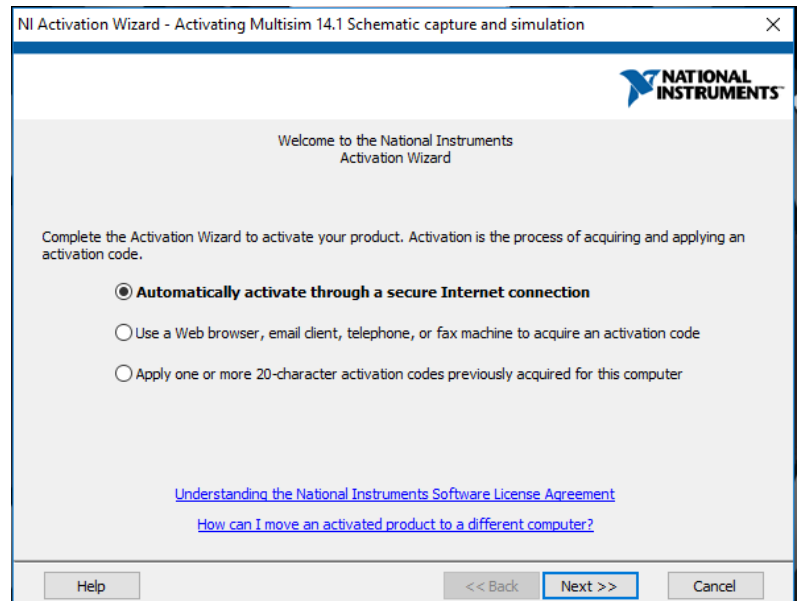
NI Activation Wizard - Activating Multisim 14.1 Schematic capture and simulation

NATIONAL INSTRUMENTS™

Welcome to the National Instruments
Activation Wizard

Complete the Activation Wizard to activate your product. Activation is the process of acquiring and applying an activation code.

Automatically activate through a secure Internet connection

Use a Web browser, email client, telephone, or fax machine to acquire an activation code

Apply one or more 20-character activation codes previously acquired for this computer

Understanding the National Instruments Software License Agreement

How can I move an activated product to a different computer?

Help

<< Back

Next >>

Cancel